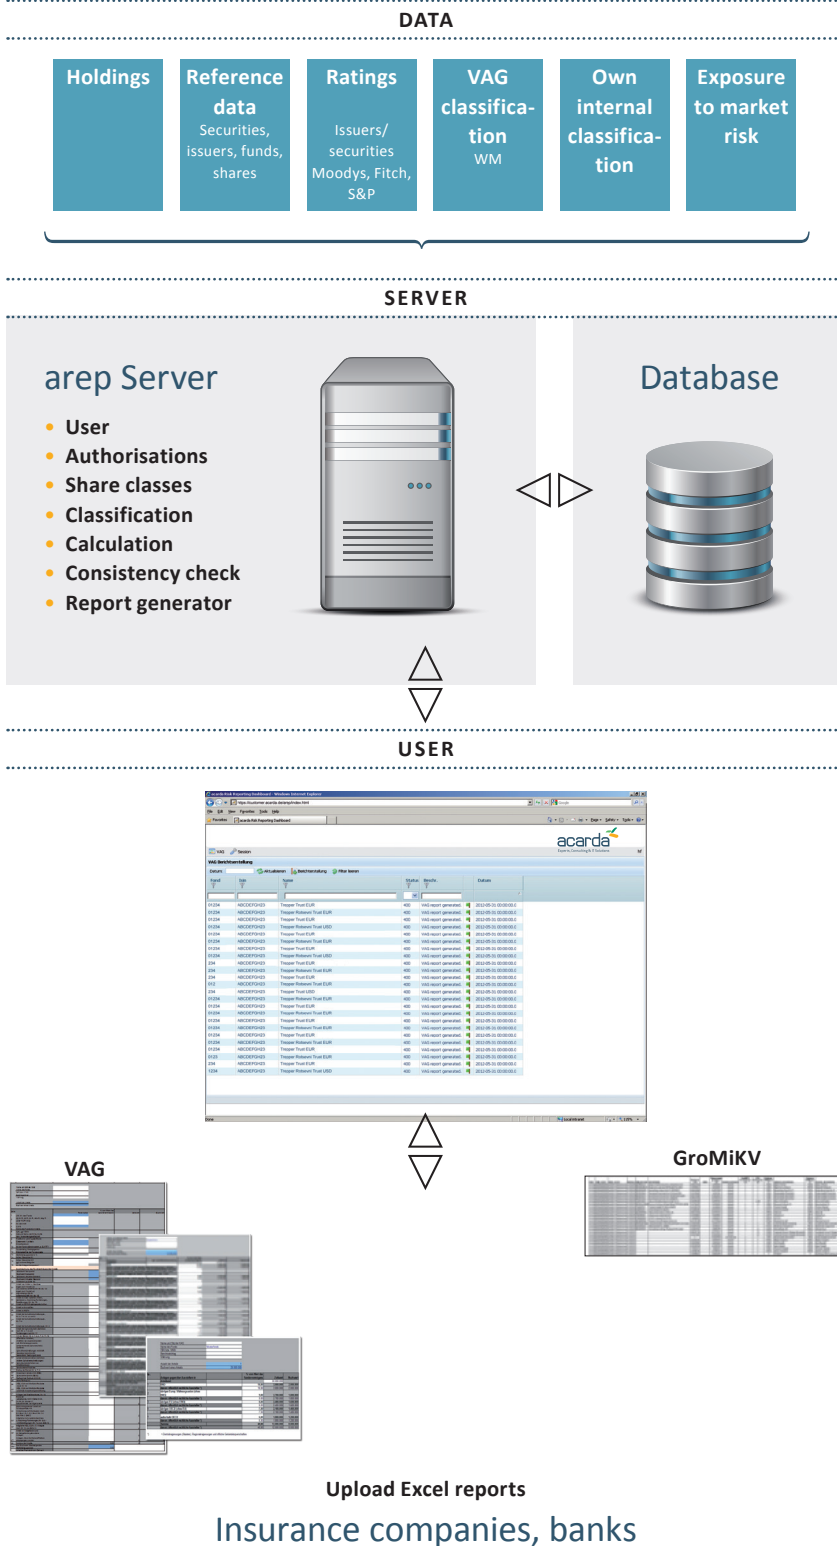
DATA

Holdings

Reference data
Securities, issuers, funds, shares

Ratings
Issuers/ securities Moodys, Fitch, S&P

VAG classification
WM

Own internal classification

Exposure to market risk

SERVER

arep Server

- User
- Authorisations
- Share classes
- Classification
- Calculation
- Consistency check
- Report generator

Database

USER

acarda

VAG Berichterstellung

VAG

GroMiKV

Upload Excel reports

Insurance companies, banks